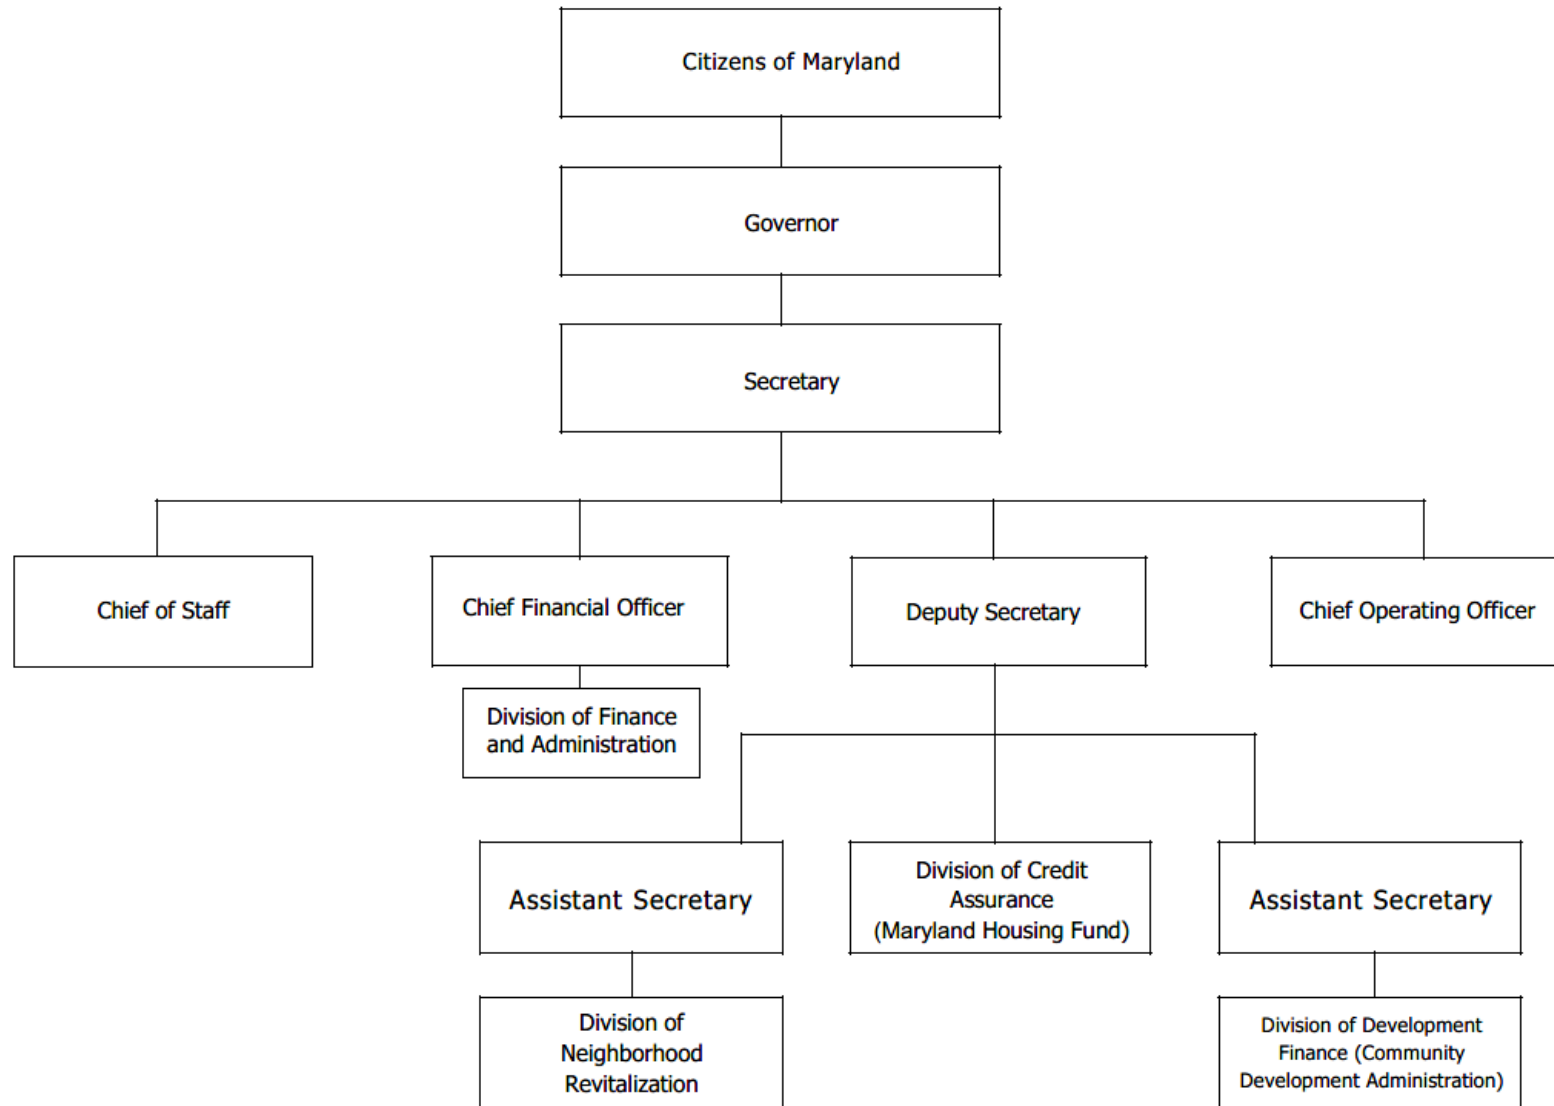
Citizens of Maryland

Governor

Secretary

Chief of Staff

Chief Financial Officer

Division of Finance and Administration

Deputy Secretary

Chief Operating Officer

Assistant Secretary

Division of Neighborhood Revitalization

Division of Credit Assurance (Maryland Housing Fund)

Assistant Secretary

Division of Development Finance (Community Development Administration)